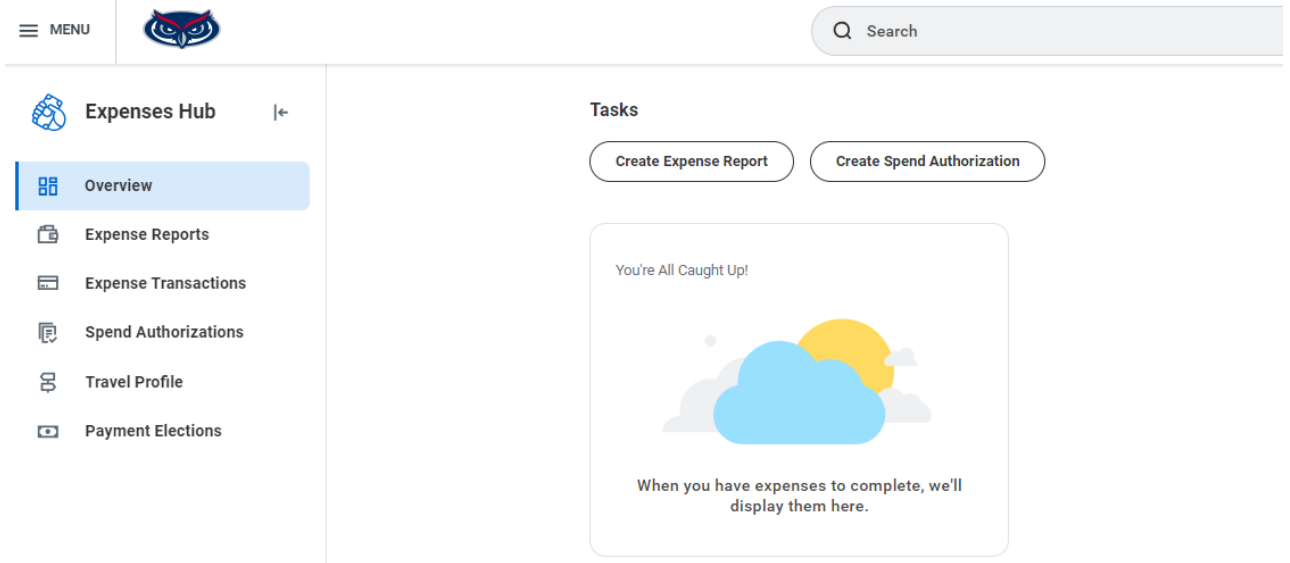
MENU

Search

Expenses Hub

Overview
Expense Reports
Expense Transactions
Spend Authorizations
Travel Profile
Payment Elections

Tasks

Create Expense Report
Create Spend Authorization

You're All Caught Up!

When you have expenses to complete, we'll display them here.